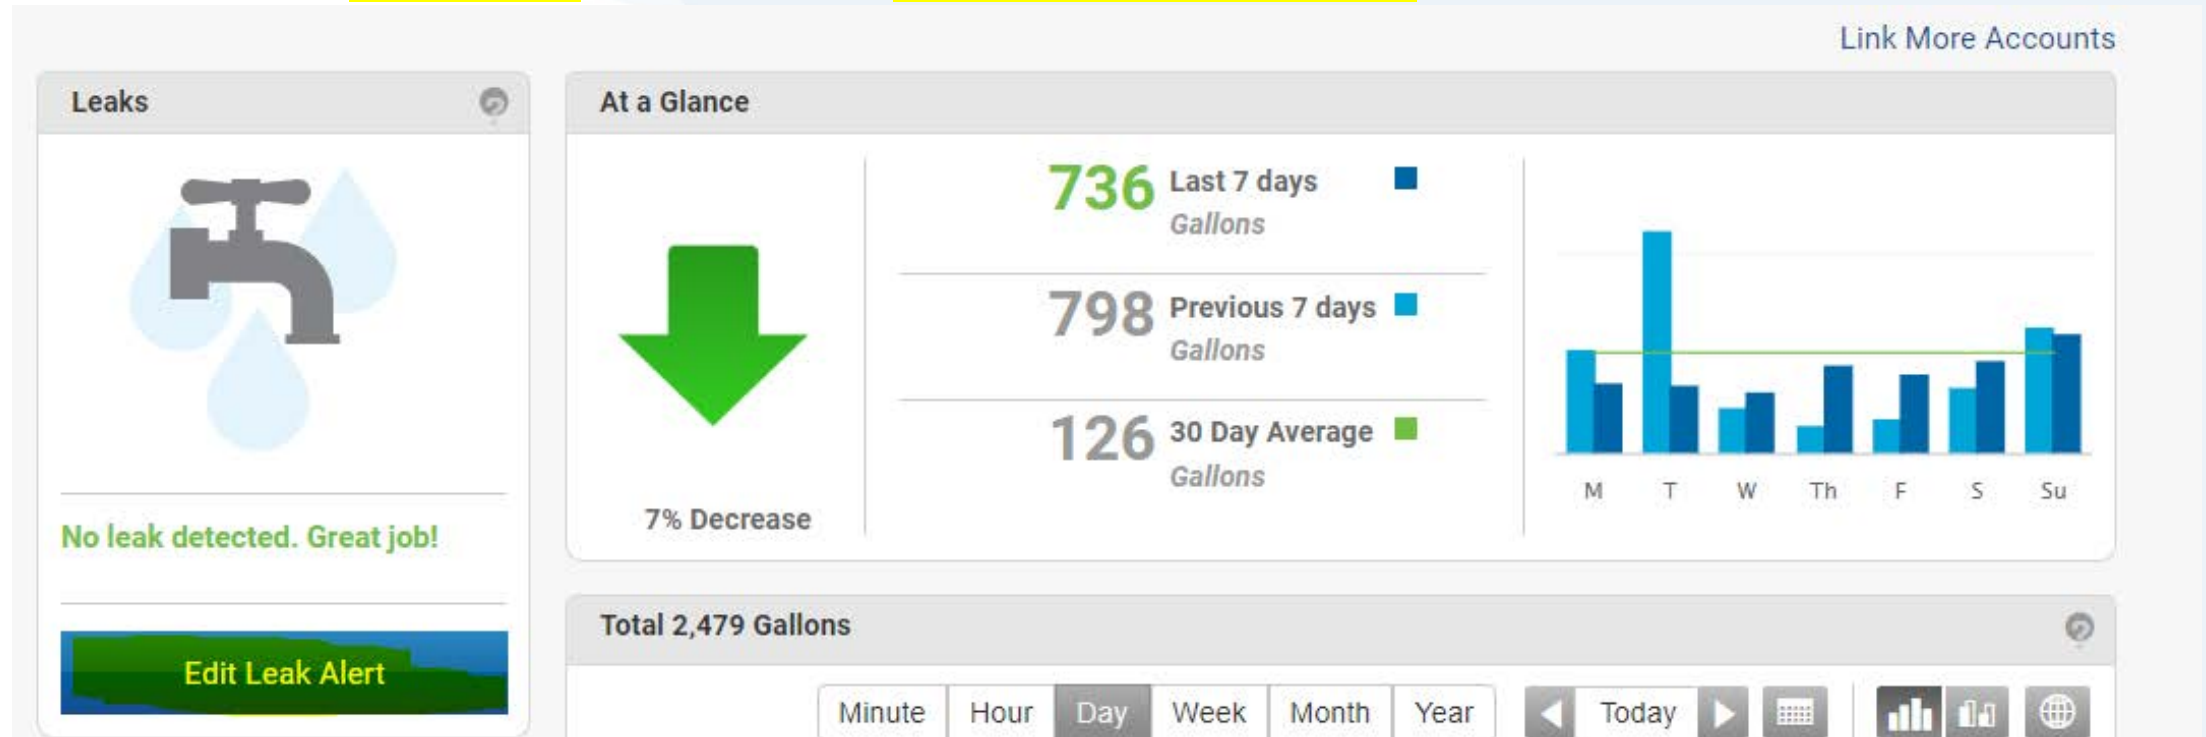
Link More Accounts

Leaks

No leak detected. Great job!

Edit Leak Alert

At a Glance

7% Decrease

736 Last 7 days
Gallons

798 Previous 7 days
Gallons

126 30 Day Average
Gallons

M T W Th F S Su

Total 2,479 Gallons

Minute | Hour | Day | Week | Month | Year

Today